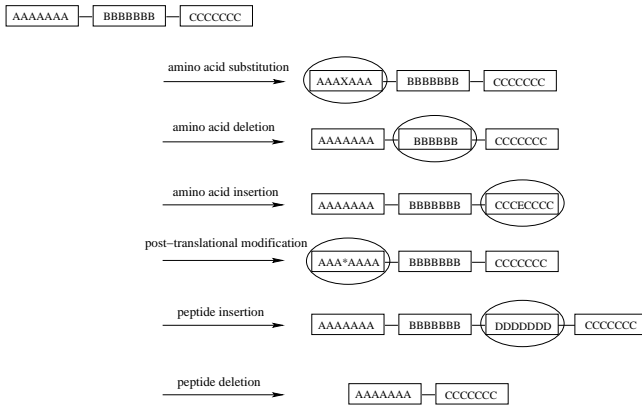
AAAAAAA BBBBBBB CCCCCCC

amino acid substitution
AAAXAAA BBBBBBB CCCCCCC

amino acid deletion
AAAAAAA BBBBBB CCCCCCC

amino acid insertion
AAAAAAA BBBBBBB CCCECCCC

post−translational modification
AAA*AAAA BBBBBBB CCCCCCC

peptide insertion
AAAAAAA BBBBBBB DDDDDDD CCCCCCC

peptide deletion
AAAAAAA CCCCCCC